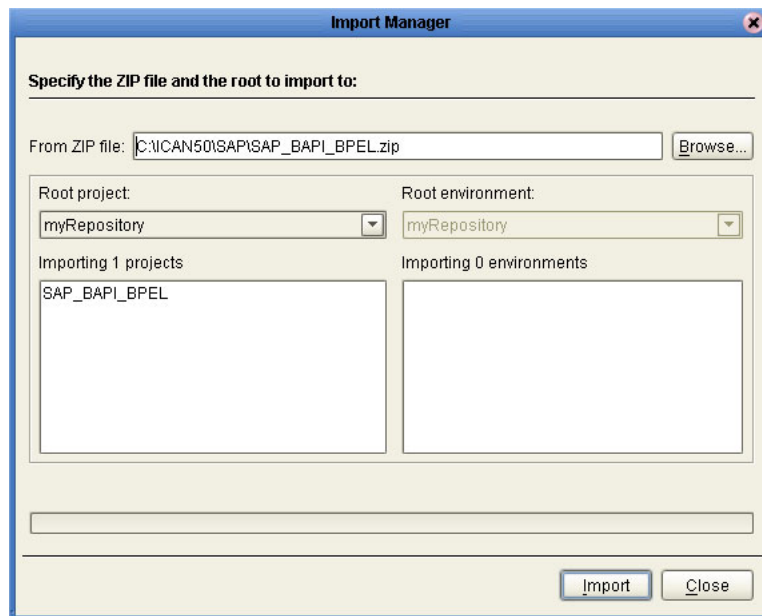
Import Manager

Specify the ZIP file and the root to import to:

From ZIP file: C:\ICAN50\SAP\SAP_BAPI_BPEL.zip

Browse...

Root project:

myRepository

Root environment:

myRepository

Importing 1 projects

SAP_BAPI_BPEL

Importing 0 environments

Import

Close